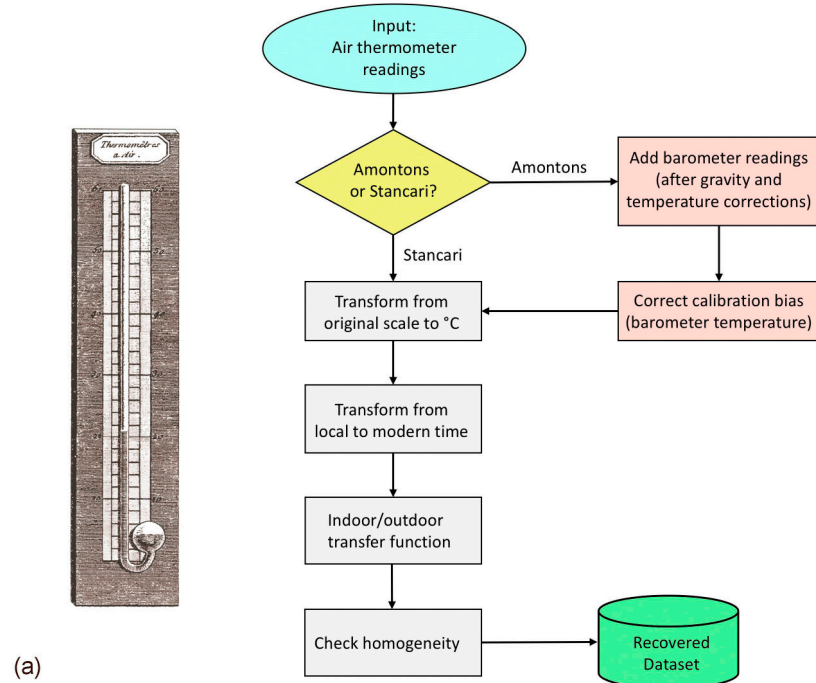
Thermomètre a air

Input:
Air thermometer readings

Amontons or Stancari?

Amontons

Add barometer readings (after gravity and temperature corrections)

Stancari

Transform from original scale to °C

Correct calibration bias (barometer temperature)

Transform from local to modern time

Indoor/outdoor transfer function

Check homogeneity

Recovered Dataset

(a)